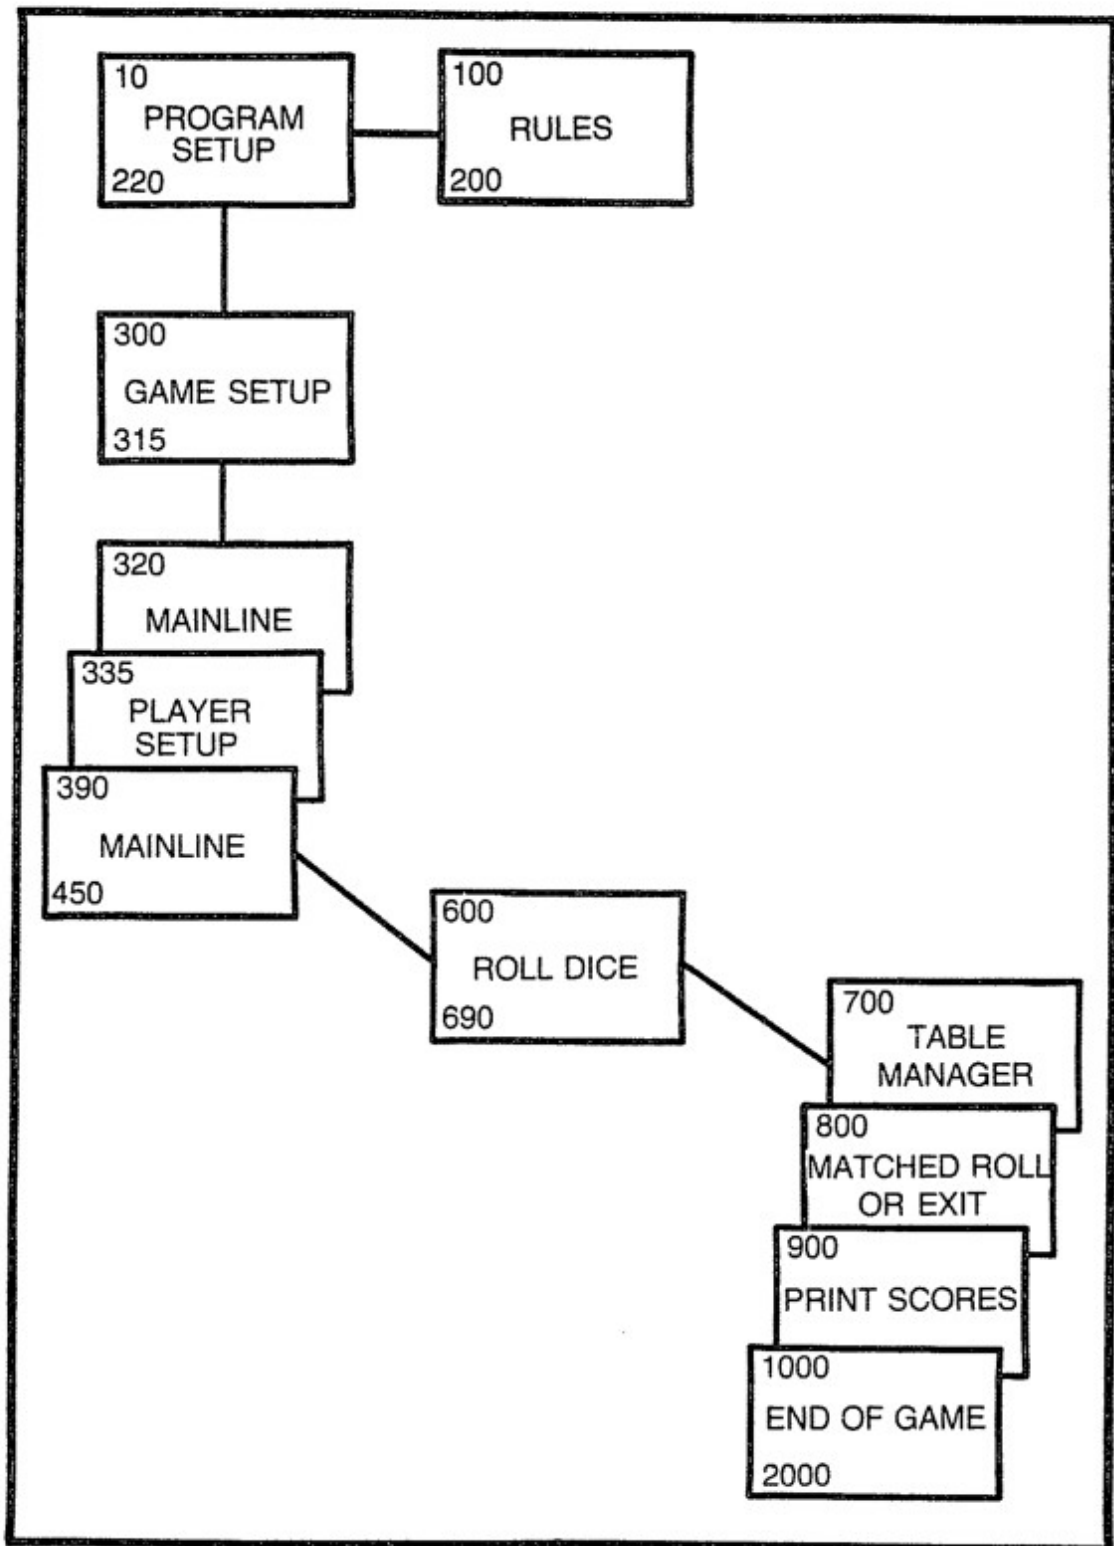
10
PROGRAM SETUP
220

100
RULES
200

300
GAME SETUP
315

320
MAINLINE

335
PLAYER SETUP

390
MAINLINE
450

600
ROLL DICE
690

700
TABLE MANAGER

800
MATCHED ROLL OR EXIT

900
PRINT SCORES

1000
END OF GAME
2000